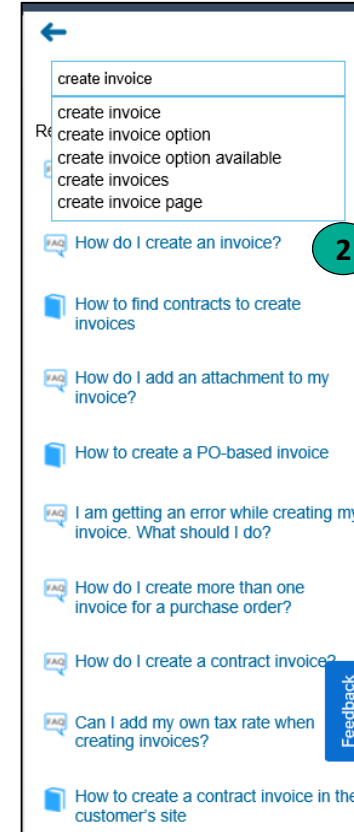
←

create invoice

create invoice
create invoice option
create invoice option available
create invoices
create invoice page

Re

FAQ How do I create an invoice?

2

How to find contracts to create invoices

FAQ How do I add an attachment to my invoice?

How to create a PO-based invoice

FAQ I am getting an error while creating my invoice. What should I do?

FAQ How do I create more than one invoice for a purchase order?

FAQ How do I create a contract invoice?

FAQ Can I add my own tax rate when creating invoices?

Feedback

How to create a contract invoice in the customer's site